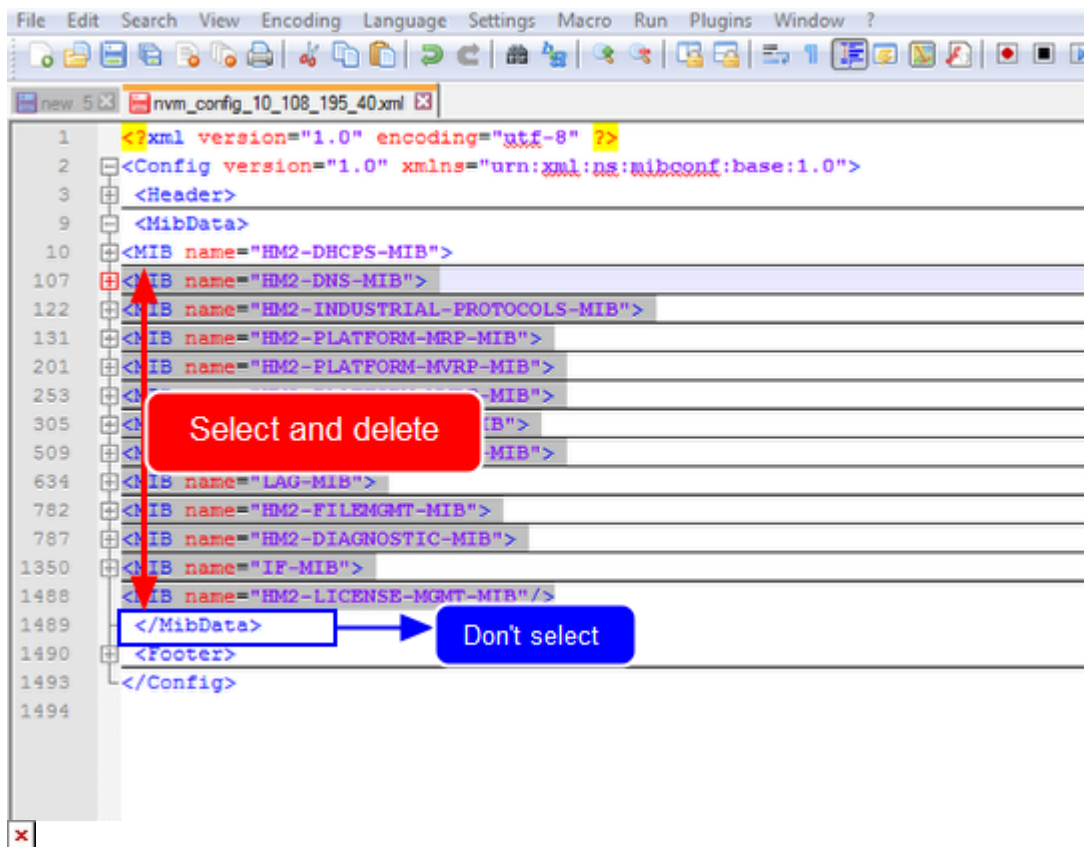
File Edit Search View Encoding Language Settings Macro Run Plugins Window ?

new 5 nvm_config_10_108_195_40.xml

1 <?xml version="1.0" encoding="utf-8" ?>
2 <Config version="1.0" xmlns="urn:xml:ns:mibconf:base:1.0">
3 <Header>
9 <MibData>
10 <MIB name="HM2-DHCPS-MIB">
107 <MIB name="HM2-DNS-MIB">
122 <MIB name="HM2-INDUSTRIAL-PROTOCOLS-MIB">
131 <MIB name="HM2-PLATFORM-MRP-MIB">
201 <MIB name="HM2-PLATFORM-MVRP-MIB">
253 <M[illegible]-MIB">
305 <M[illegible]IB">
509 <M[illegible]-MIB">
634 <MIB name="LAG-MIB">
782 <MIB name="HM2-FILEMGMT-MIB">
787 <MIB name="HM2-DIAGNOSTIC-MIB">
1350 <MIB name="IF-MIB">
1488 <MIB name="HM2-LICENSE-MGMT-MIB"/>
1489 </MibData>
1490 <Footer>
1493 </Config>
1494

Select and delete

Don't select